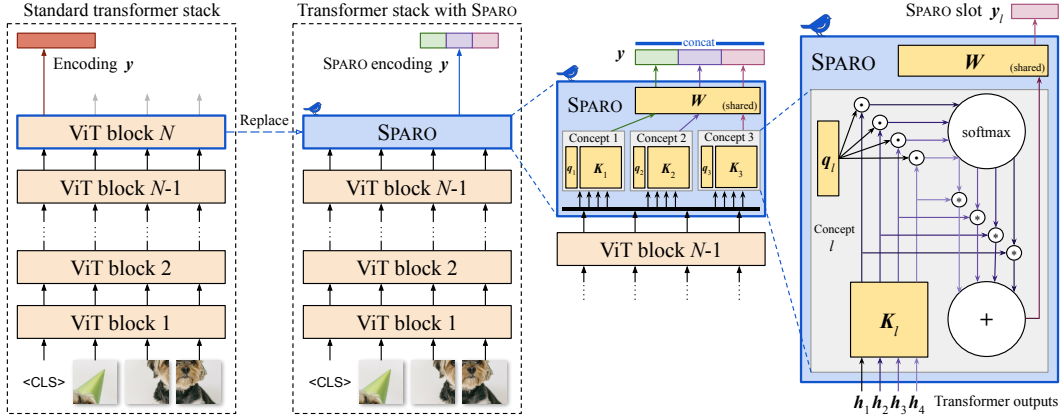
Standard transformer stack

Encoding $\boldsymbol{y}$

ViT block $N$

ViT block $N$-1

ViT block 2

ViT block 1

<CLS>

Replace

Transformer stack with SPARO

SPARO encoding $\boldsymbol{y}$

SPARO

ViT block $N$-1

ViT block 2

ViT block 1

<CLS>

$\boldsymbol{y}$

concat

SPARO

$\boldsymbol{W}$ (shared)

Concept 1

$\boldsymbol{q}_1$ $\boldsymbol{K}_1$

Concept 2

$\boldsymbol{q}_2$ $\boldsymbol{K}_2$

Concept 3

$\boldsymbol{q}_3$ $\boldsymbol{K}_3$

ViT block $N$-1

SPARO slot $\boldsymbol{y}_l$

SPARO

$\boldsymbol{W}$ (shared)

$\boldsymbol{q}_l$

softmax

Concept $l$

$\boldsymbol{K}_l$

+

$\boldsymbol{h}_1 \boldsymbol{h}_2 \boldsymbol{h}_3 \boldsymbol{h}_4$ Transformer outputs